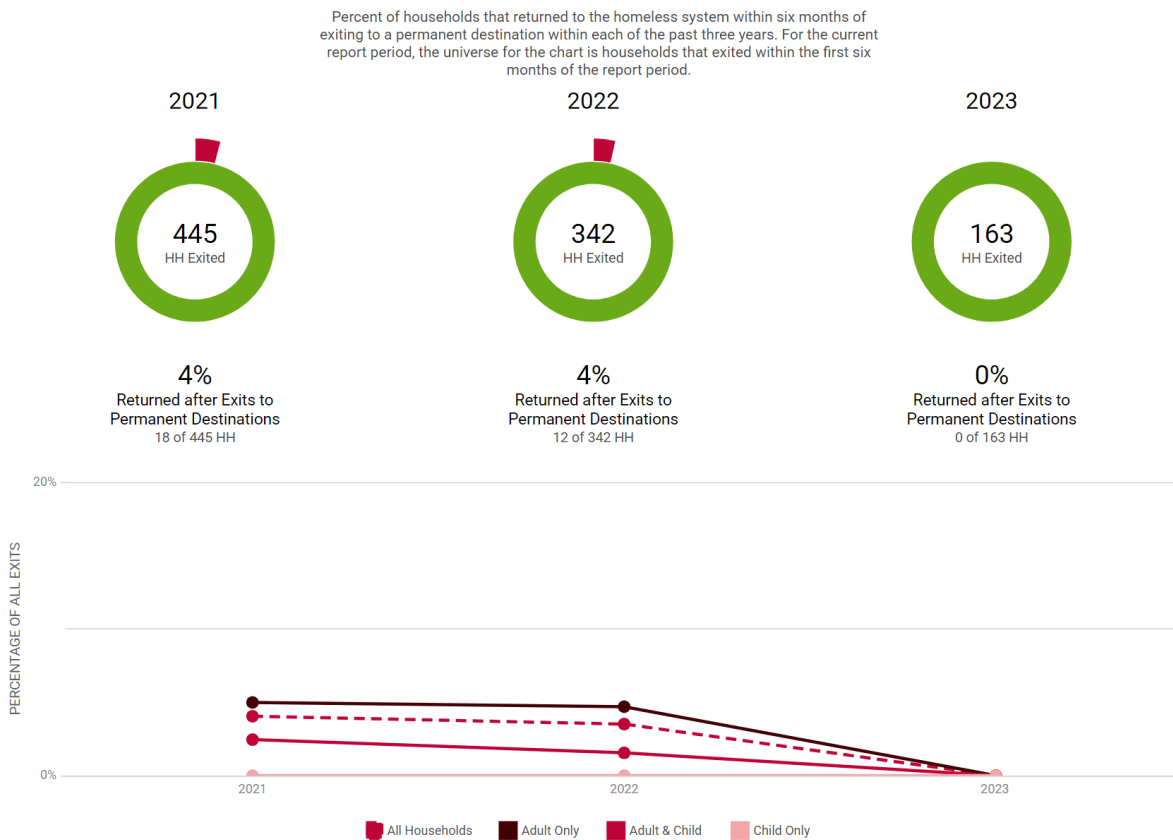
Percent of households that returned to the homeless system within six months of exiting to a permanent destination within each of the past three years. For the current report period, the universe for the chart is households that exited within the first six months of the report period.

2021

445
HH Exited

4%
Returned after Exits to Permanent Destinations
18 of 445 HH

2022

342
HH Exited

4%
Returned after Exits to Permanent Destinations
12 of 342 HH

2023

163
HH Exited

0%
Returned after Exits to Permanent Destinations
0 of 163 HH

20%
PERCENTAGE OF ALL EXITS
0%
2021
2022
2023

All Households
Adult Only
Adult & Child
Child Only